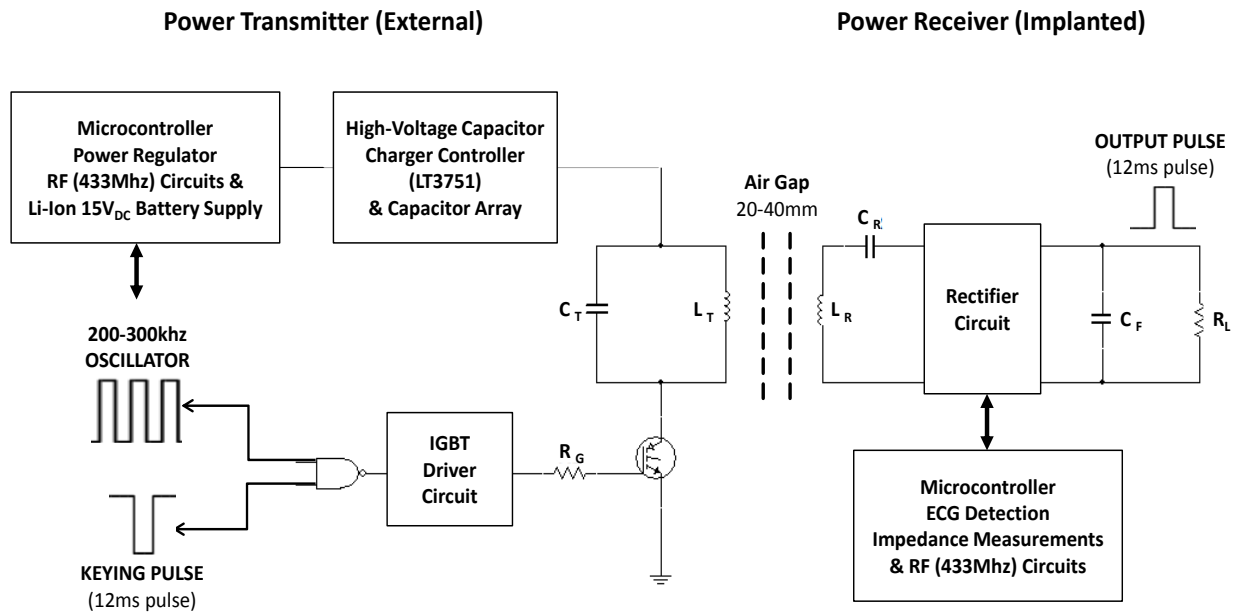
Power Transmitter (External)

Power Receiver (Implanted)

Microcontroller
Power Regulator
RF (433Mhz) Circuits &
Li-Ion 15V$_{DC}$ Battery Supply

High-Voltage Capacitor
Charger Controller
(LT3751)
& Capacitor Array

200-300khz
OSCILLATOR

KEYING PULSE
(12ms pulse)

IGBT
Driver
Circuit

R$_G$

C$_T$

L$_T$

Air Gap
20-40mm

C$_R$

L$_R$

Rectifier
Circuit

OUTPUT PULSE
(12ms pulse)

C$_F$

R$_L$

Microcontroller
ECG Detection
Impedance Measurements
& RF (433Mhz) Circuits